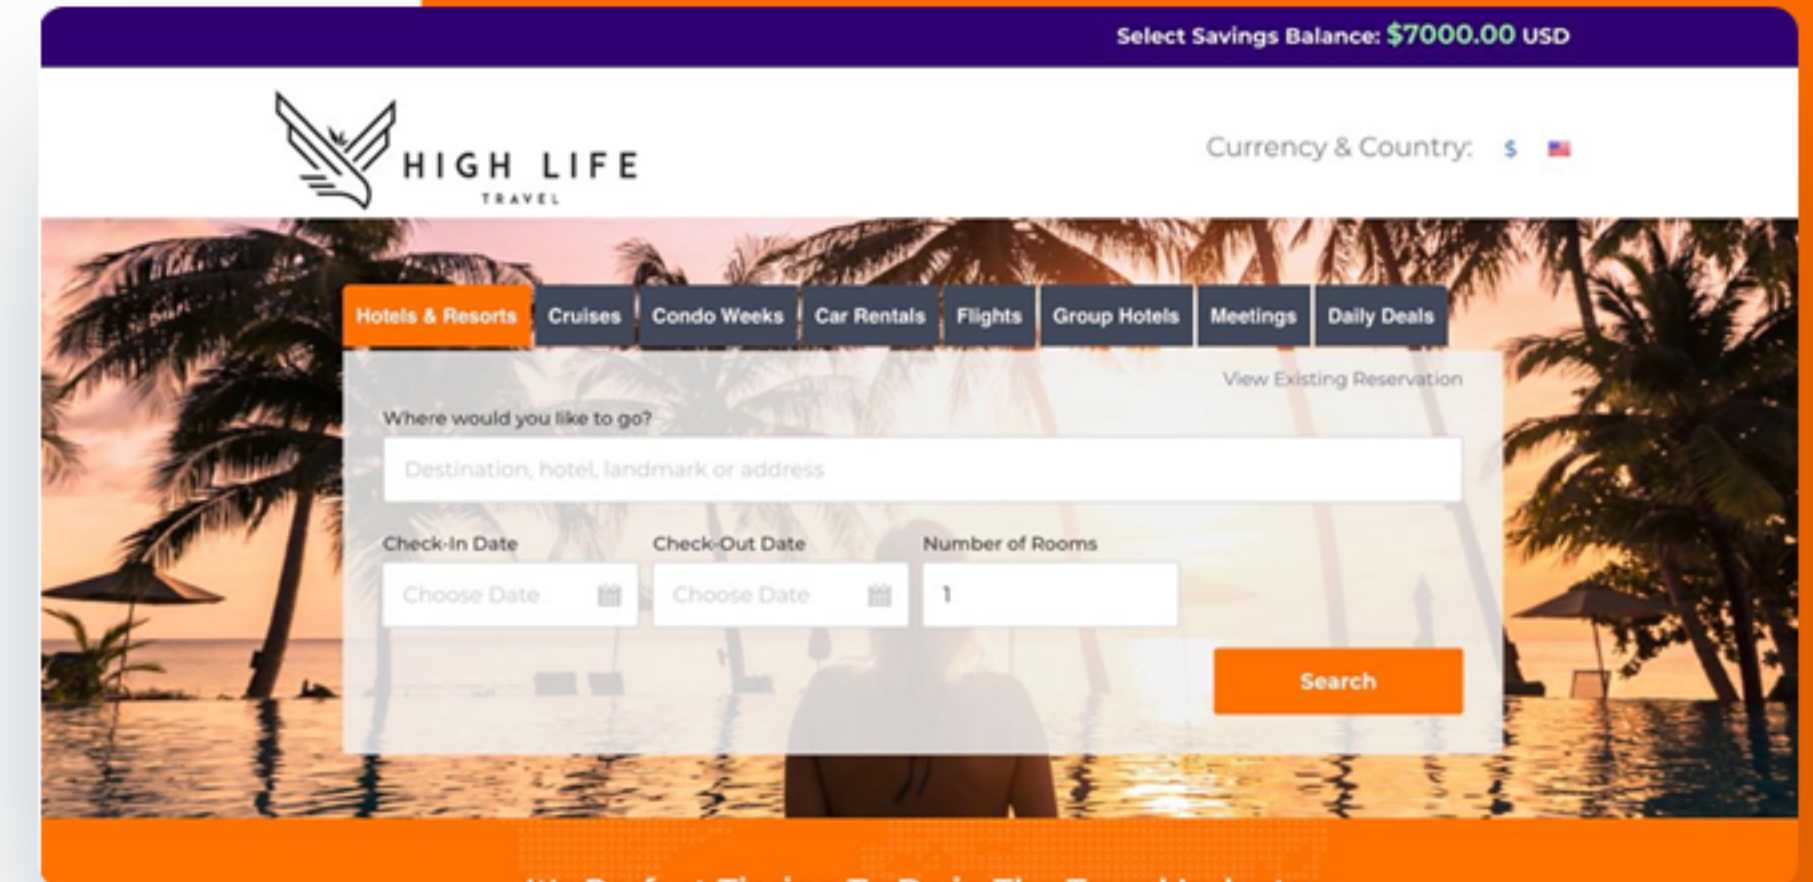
Select Savings Balance: $7000.00 USD

HIGH LIFE
TRAVEL

Currency & Country: $

Hotels & Resorts | Cruises | Condo Weeks | Car Rentals | Flights | Group Hotels | Meetings | Daily Deals

View Existing Reservation

Where would you like to go?

Destination, hotel, landmark or address

Check-In Date
Choose Date

Check-Out Date
Choose Date

Number of Rooms
1

Search

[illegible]